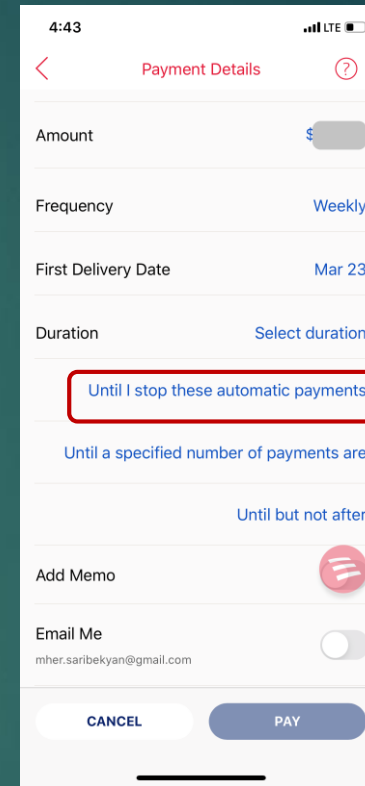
4:43

LTE

Payment Details

?

Amount

$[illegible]

Frequency

Weekly

First Delivery Date

Mar 23

Duration

Select duration

Until I stop these automatic payments

Until a specified number of payments are

Until but not after

Add Memo

Email Me

mher.saribekyan@gmail.com

CANCEL

PAY